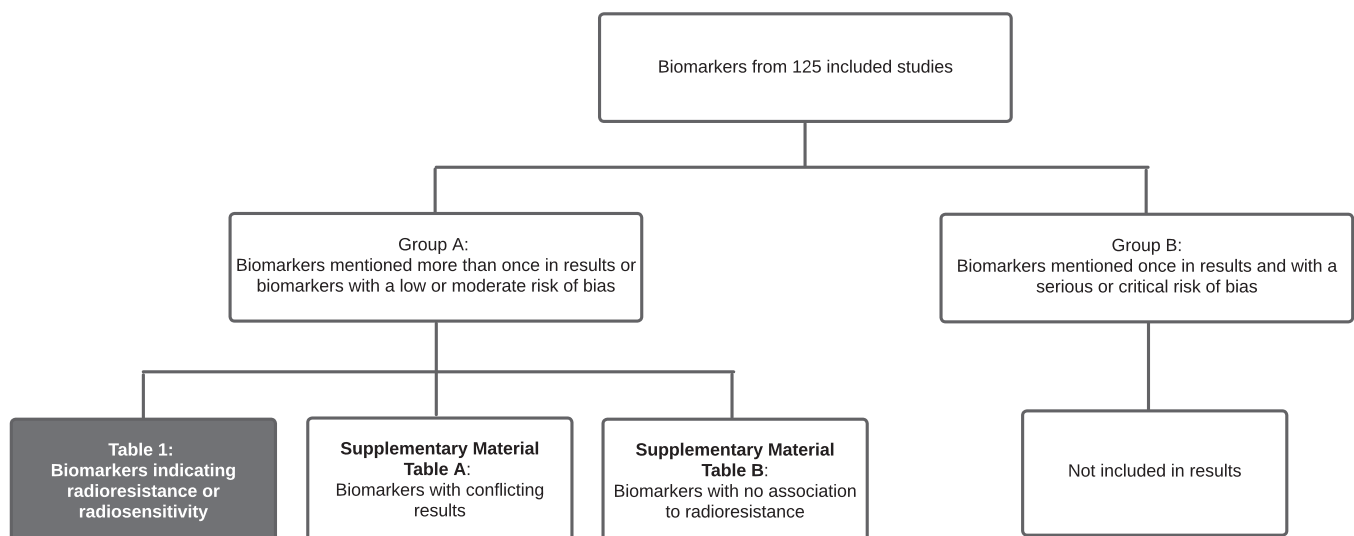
Biomarkers from 125 included studies

Group A:
Biomarkers mentioned more than once in results or biomarkers with a low or moderate risk of bias

Group B:
Biomarkers mentioned once in results and with a serious or critical risk of bias

Table 1:
Biomarkers indicating radioresistance or radiosensitivity

Supplementary Material Table A:
Biomarkers with conflicting results

Supplementary Material Table B:
Biomarkers with no association to radioresistance

Not included in results